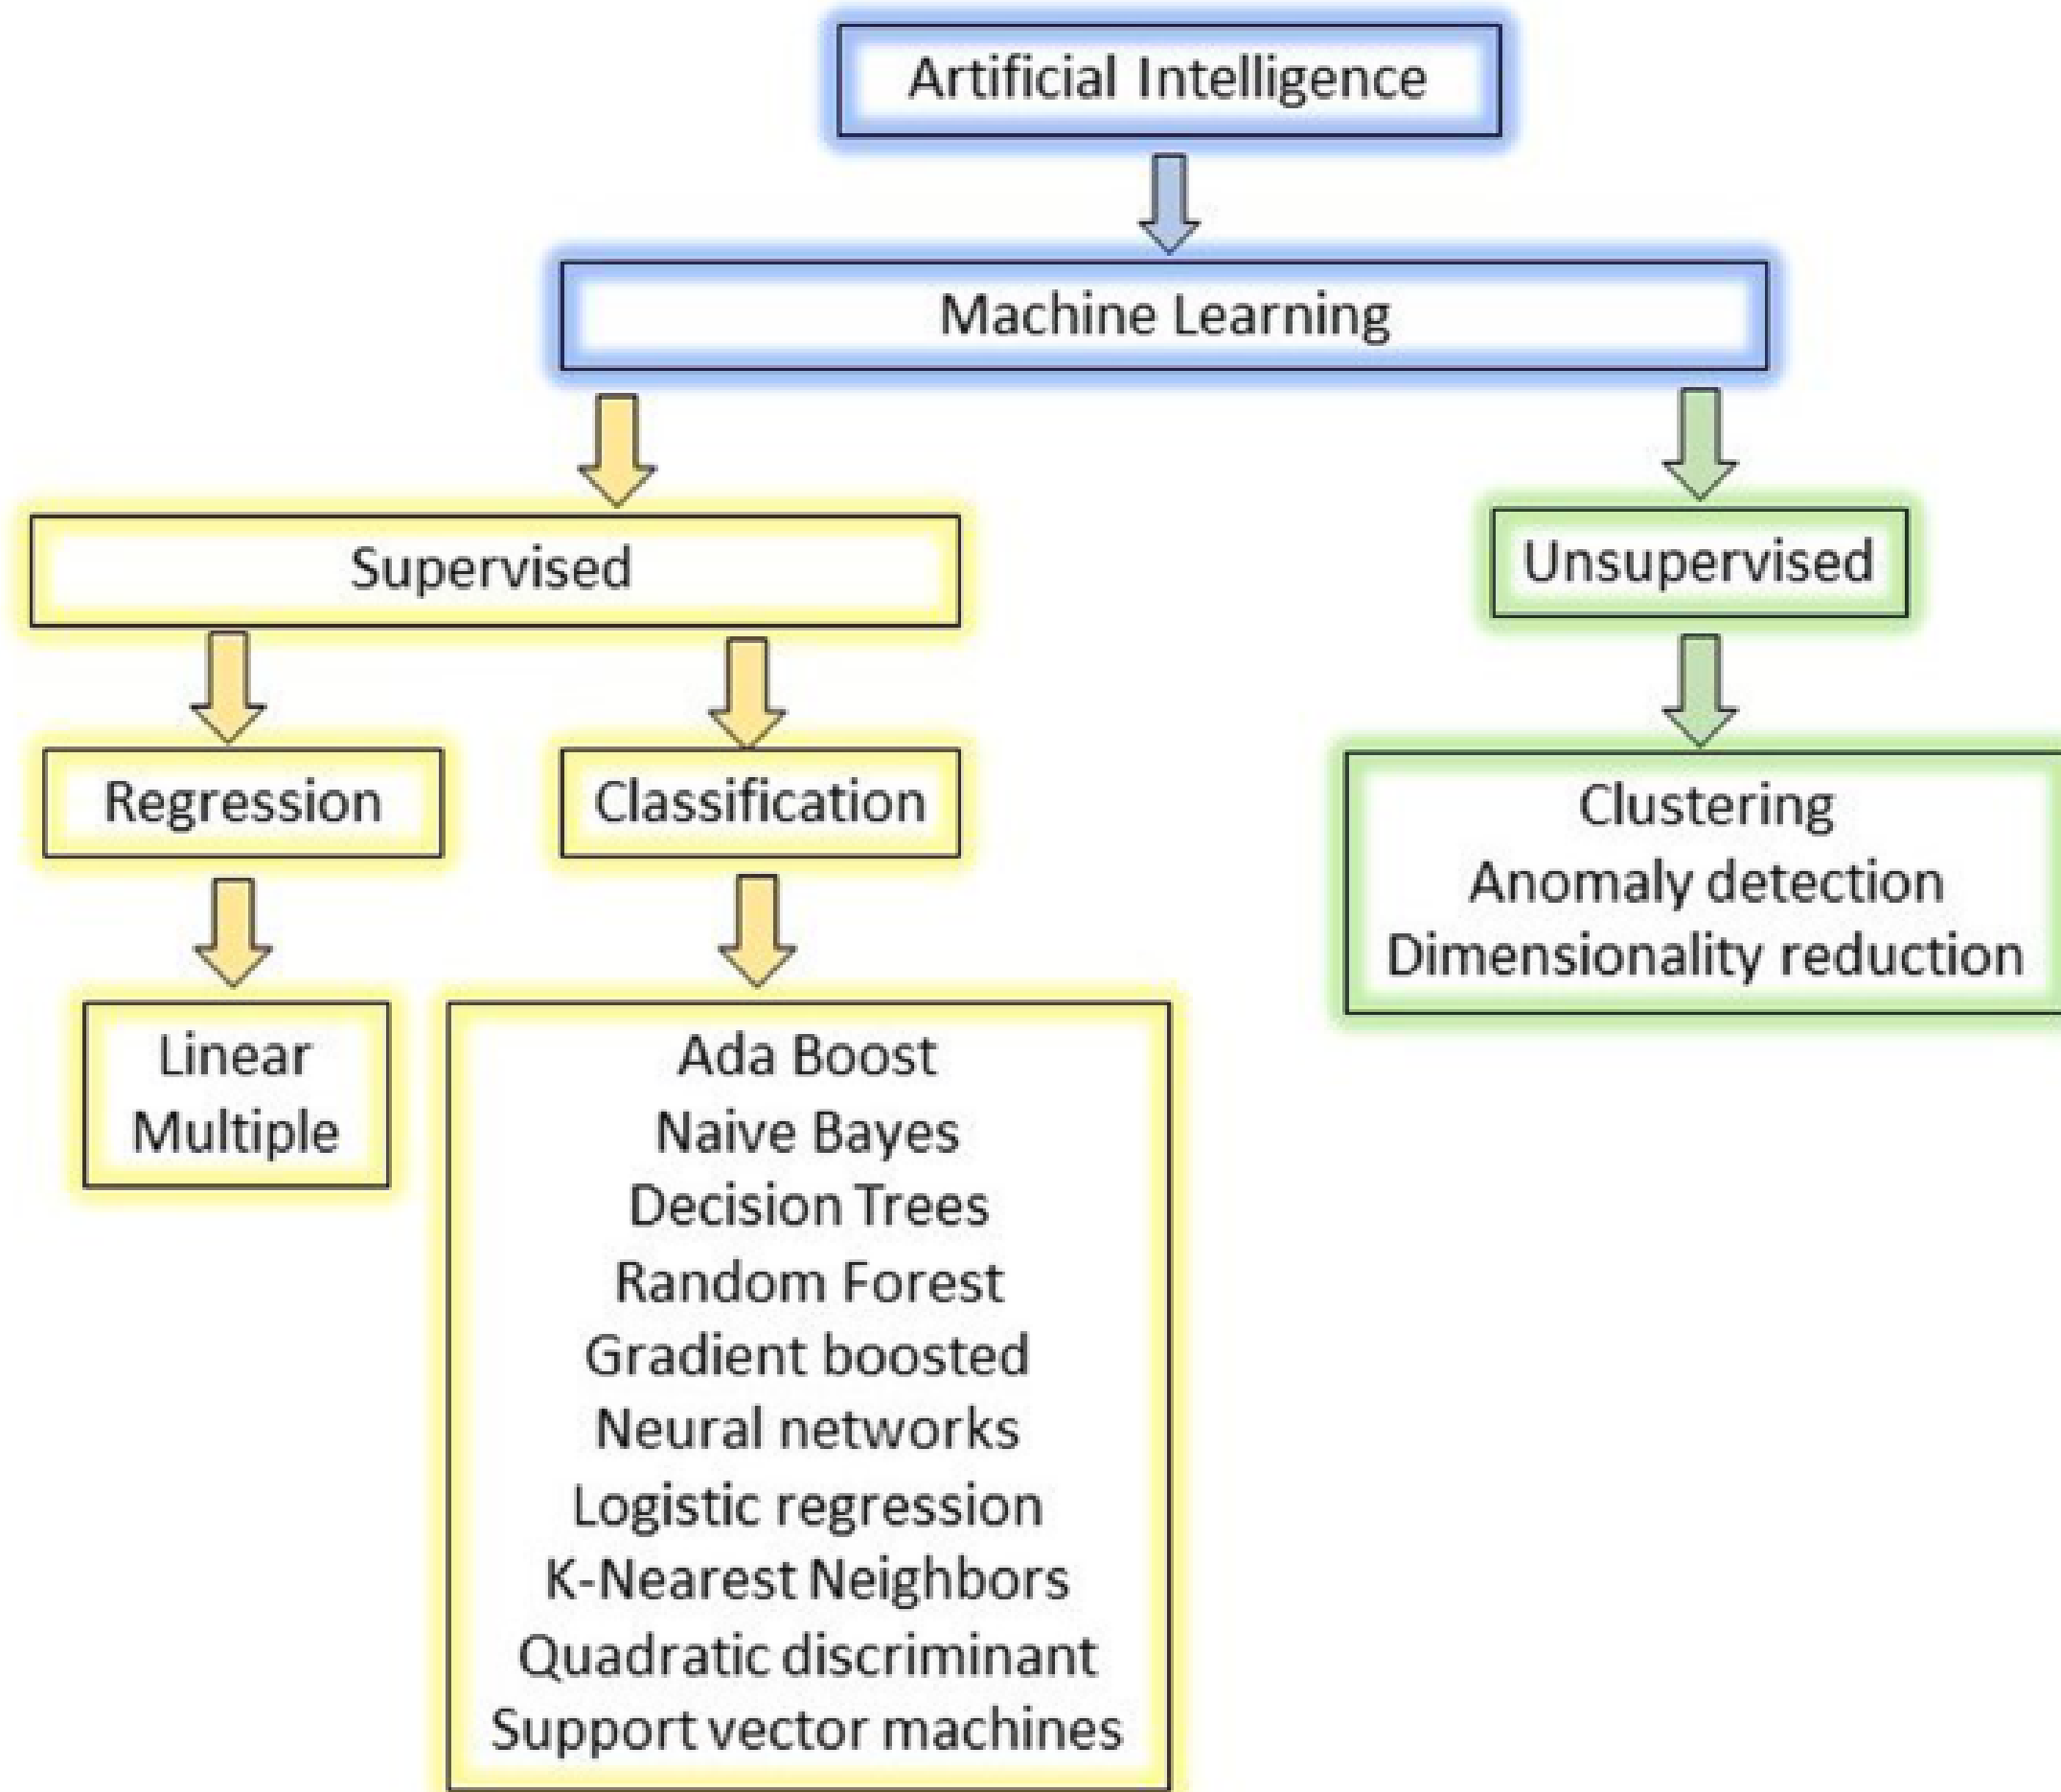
Artificial Intelligence

Machine Learning

Supervised

Unsupervised

Regression

Classification

Clustering
Anomaly detection
Dimensionality reduction

Linear
Multiple

Ada Boost
Naive Bayes
Decision Trees
Random Forest
Gradient boosted
Neural networks
Logistic regression
K-Nearest Neighbors
Quadratic discriminant
Support vector machines